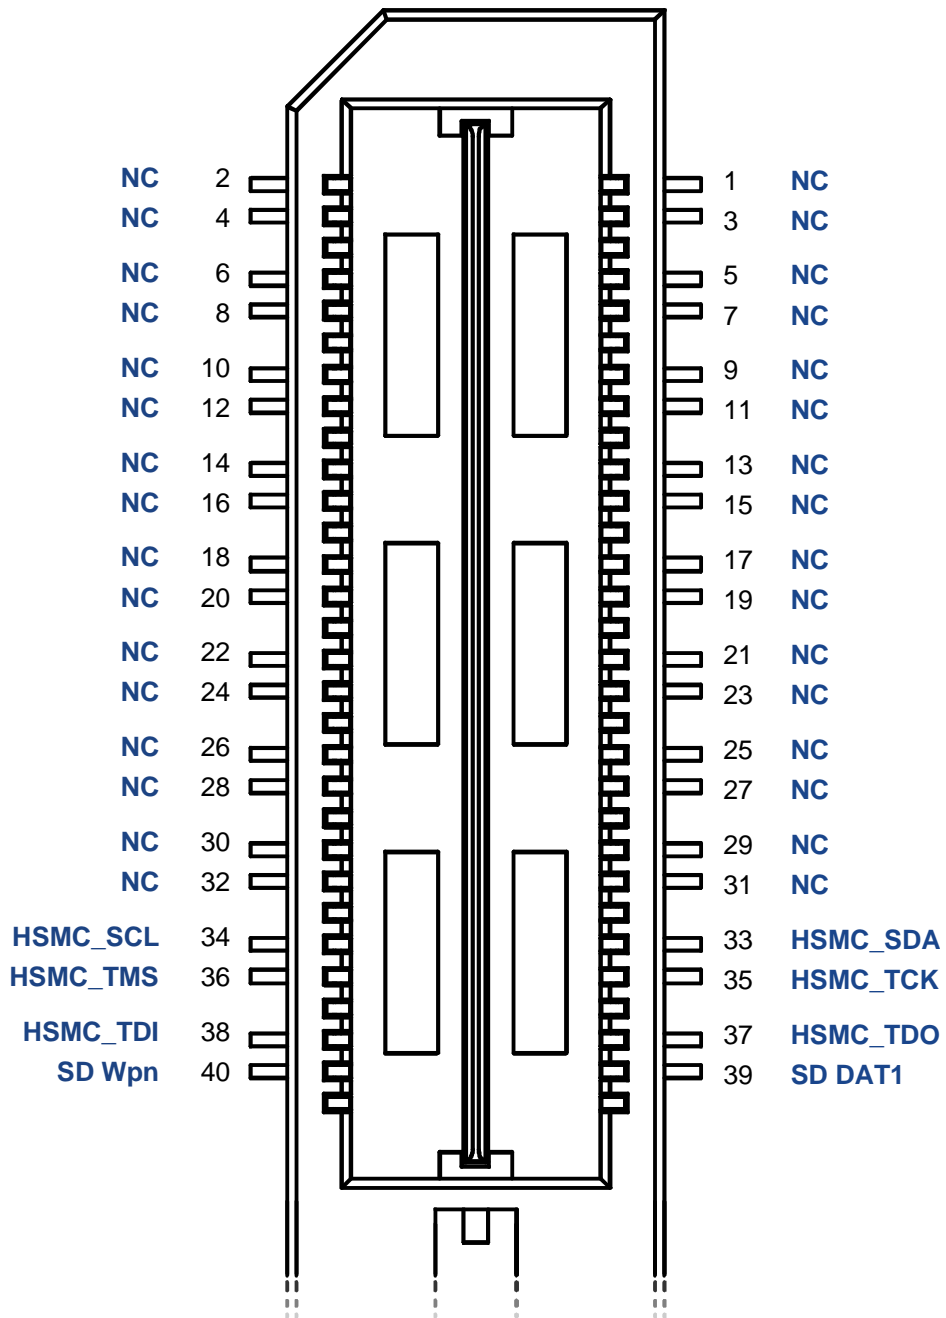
NC 2
NC 4
NC 6
NC 8
NC 10
NC 12
NC 14
NC 16
NC 18
NC 20
NC 22
NC 24
NC 26
NC 28
NC 30
NC 32
HSMC_SCL 34
HSMC_TMS 36
HSMC_TDI 38
SD Wpn 40

1 NC
3 NC
5 NC
7 NC
9 NC
11 NC
13 NC
15 NC
17 NC
19 NC
21 NC
23 NC
25 NC
27 NC
29 NC
31 NC
33 HSMC_SDA
35 HSMC_TCK
37 HSMC_TDO
39 SD DAT1